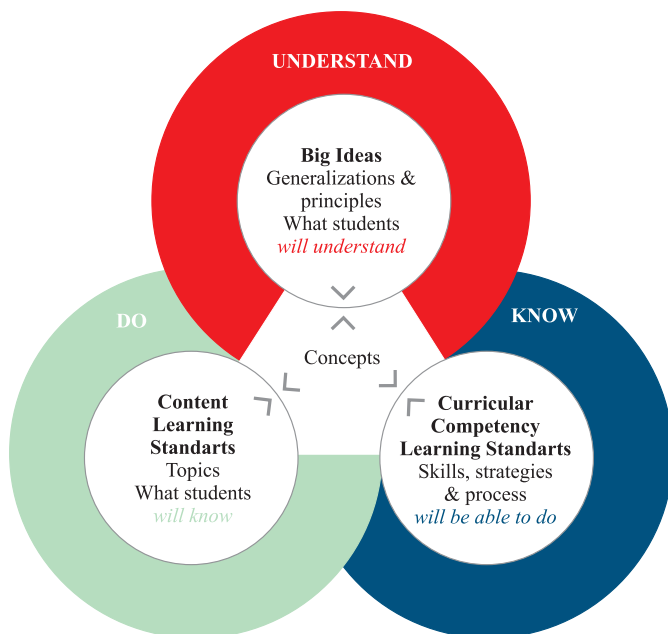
UNDERSTAND

Big Ideas
Generalizations & principles
What students
will understand

DO

KNOW

Concepts

Content Learning Standards
Topics
What students
will know

Curricular Competency Learning Standards
Skills, strategies & process
will be able to do